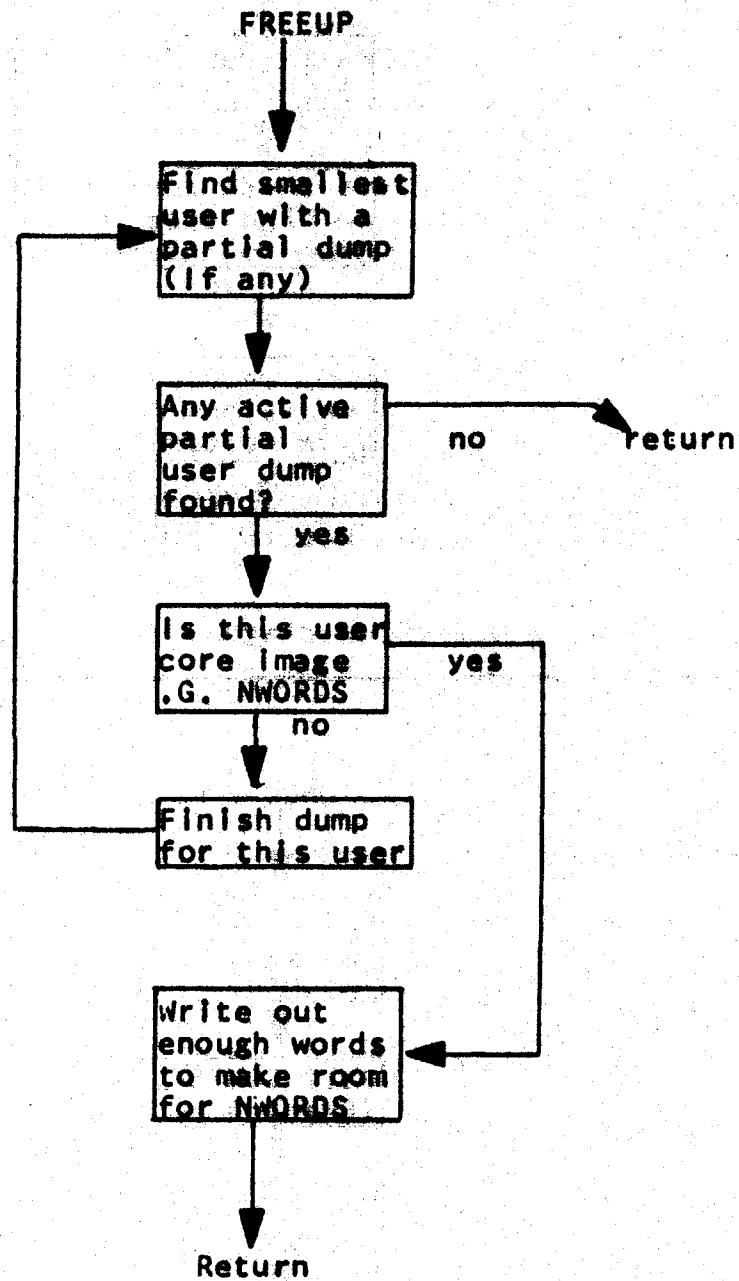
FREEUP

Find smallest user with a partial dump (If any)

Any active partial user dump found?

no

return

yes

Is this user core image .G. NWORDS

yes

no

Finish dump for this user

Write out enough words to make room for NWORDS

Return